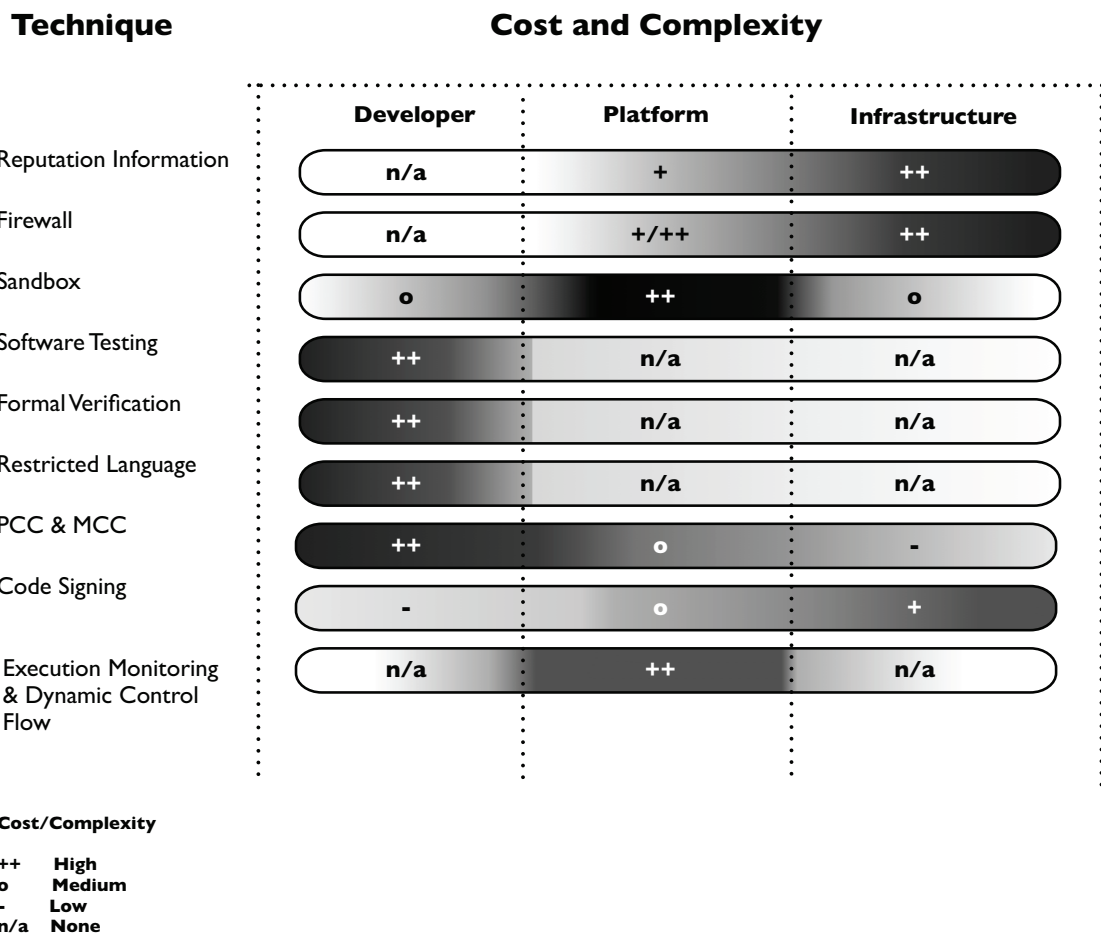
| Technique | Developer | Platform | Infrastructure |
|---|---|---|---|
| Reputation Information | n/a | + | ++ |
| Firewall | n/a | +/++ | ++ |
| Sandbox | o | ++ | o |
| Software Testing | ++ | n/a | n/a |
| Formal Verification | ++ | n/a | n/a |
| Restricted Language | ++ | n/a | n/a |
| PCC & MCC | ++ | o | - |
| Code Signing | - | o | + |
| Execution Monitoring & Dynamic Control Flow | n/a | ++ | n/a |

Cost and Complexity

Cost/Complexity

++ High
o Medium
- Low
n/a None